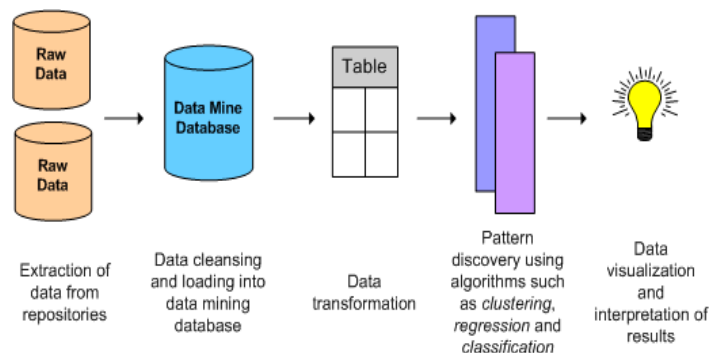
Raw Data

Raw Data

Data Mine Database

Table

Extraction of data from repositories

Data cleansing and loading into data mining database

Data transformation

Pattern discovery using algorithms such as *clustering*, *regression* and *classification*

Data visualization and interpretation of results